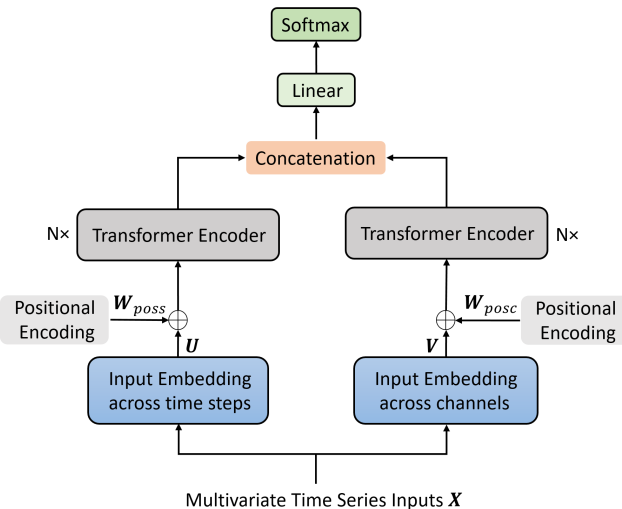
Softmax

Linear

Concatenation

N×

Transformer Encoder

Transformer Encoder

N×

Positional Encoding

$\boldsymbol{W}_{poss}$

$\boldsymbol{W}_{posc}$

Positional Encoding

$\boldsymbol{U}$

$\boldsymbol{V}$

Input Embedding across time steps

Input Embedding across channels

Multivariate Time Series Inputs $\boldsymbol{X}$